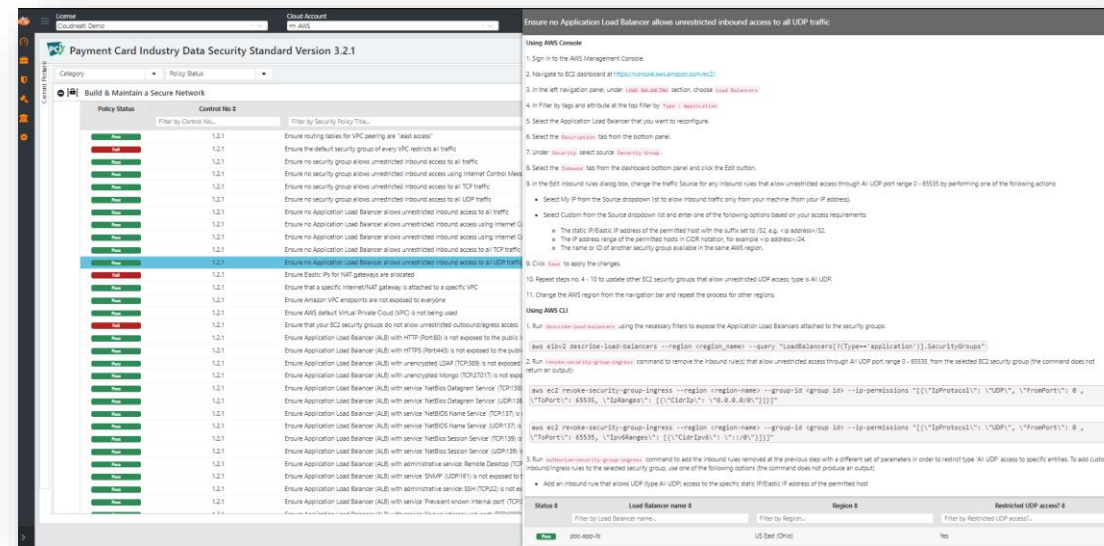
License
Cloudneeti Demo
Cloud Account
AWS

Payment Card Industry Data Security Standard Version 3.2.1

Current Posture

Category
Policy Status

Build & Maintain a Secure Network

| Policy Status | Control No | |
|---|---|---|
| | Filter by Control No... | Filter by Security Policy Title... |
| Pass | 1.2.1 | Ensure routing tables for VPC peering are "least access" |
| Fail | 1.2.1 | Ensure the default security group of every VPC restricts all traffic |
| Pass | 1.2.1 | Ensure no security group allows unrestricted inbound access to all traffic |
| Pass | 1.2.1 | Ensure no security group allows unrestricted inbound access using Internet Control Mess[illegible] |
| Pass | 1.2.1 | Ensure no security group allows unrestricted inbound access to all TCP traffic |
| Pass | 1.2.1 | Ensure no security group allows unrestricted inbound access to all UDP traffic |
| Pass | 1.2.1 | Ensure no Application Load Balancer allows unrestricted inbound access to all traffic |
| Pass | 1.2.1 | Ensure no Application Load Balancer allows unrestricted inbound access using Internet C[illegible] |
| Pass | 1.2.1 | Ensure no Application Load Balancer allows unrestricted inbound access using Internet C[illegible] |
| Pass | 1.2.1 | Ensure no Application Load Balancer allows unrestricted inbound access to all TCP traffic |
| Pass | 1.2.1 | Ensure no Application Load Balancer allows unrestricted inbound access to all UDP traffic |
| Fail | 1.2.1 | Ensure Elastic IPs for NAT gateways are allocated |
| Pass | 1.2.1 | Ensure that a specific Internet/NAT gateway is attached to a specific VPC |
| Pass | 1.2.1 | Ensure Amazon VPC endpoints are not exposed to everyone |
| Pass | 1.2.1 | Ensure AWS default Virtual Private Cloud (VPC) is not being used |
| Fail | 1.2.1 | Ensure that your EC2 security groups do not allow unrestricted outbound/egress access |
| Pass | 1.2.1 | Ensure Application Load Balancer (ALB) with HTTP (Port:80) is not exposed to the public i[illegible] |
| Pass | 1.2.1 | Ensure Application Load Balancer (ALB) with HTTPS (Port:443) is not exposed to the publ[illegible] |
| Pass | 1.2.1 | Ensure Application Load Balancer (ALB) with unencrypted LDAP (TCP:389) is not exposed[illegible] |
| Pass | 1.2.1 | Ensure Application Load Balancer (ALB) with unencrypted Mongo (TCP:27017) is not expo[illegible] |
| Pass | 1.2.1 | Ensure Application Load Balancer (ALB) with service 'NetBios Datagram Service' (TCP:138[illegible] |
| Pass | 1.2.1 | Ensure Application Load Balancer (ALB) with service 'NetBios Datagram Service' (UDP:138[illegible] |
| Pass | 1.2.1 | Ensure Application Load Balancer (ALB) with service 'NetBIOS Name Service' (TCP:137) is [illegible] |
| Pass | 1.2.1 | Ensure Application Load Balancer (ALB) with service 'NetBIOS Name Service' (UDP:137) is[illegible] |
| Pass | 1.2.1 | Ensure Application Load Balancer (ALB) with service 'NetBios Session Service' (TCP:139) is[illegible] |
| Pass | 1.2.1 | Ensure Application Load Balancer (ALB) with service 'NetBios Session Service' (UDP:139) is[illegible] |
| Pass | 1.2.1 | Ensure Application Load Balancer (ALB) with administrative service: Remote Desktop (TCP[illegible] |
| Pass | 1.2.1 | Ensure Application Load Balancer (ALB) with service 'SNMP' (UDP:161) is not exposed to t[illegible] |
| Pass | 1.2.1 | Ensure Application Load Balancer (ALB) with administrative service: SSH (TCP:22) is not ex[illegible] |
| Pass | 1.2.1 | Ensure Application Load Balancer (ALB) with service 'Prevalent known internal port' (TCP:3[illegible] |

Ensure no Application Load Balancer allows unrestricted inbound access to all UDP traffic

Using AWS Console

1. Sign in to the AWS Management Console.

2. Navigate to EC2 dashboard at https://console.aws.amazon.com/ec2/.

3. In the left navigation panel, under LOAD BALANCING section, choose Load Balancers

4. In Filter by tags and attribute at the top filter by Type : Application

5. Select the Application Load Balancer that you want to reconfigure.

6. Select the Description tab from the bottom panel.

7. Under Security select source Security Group.

8. Select the Inbound tab from the dashboard bottom panel and click the Edit button.

9. In the Edit inbound rules dialog box, change the traffic Source for any inbound rules that allow unrestricted access through All UDP port range 0 - 65535 by performing one of the following actions:

• Select My IP from the Source dropdown list to allow inbound traffic only from your machine (from your IP address).

• Select Custom from the Source dropdown list and enter one of the following options based on your access requirements:

○ The static IP/Elastic IP address of the permitted host with the suffix set to /32, e.g. <ip address>/32.
○ The IP address range of the permitted hosts in CIDR notation, for example <ip address>/24.
○ The name or ID of another security group available in the same AWS region.

9. Click Save to apply the changes.

10. Repeat steps no. 4 - 10 to update other EC2 security groups that allow unrestricted UDP access, type is All UDP.

11. Change the AWS region from the navigation bar and repeat the process for other regions.

Using AWS CLI

1. Run describe-load-balancers using the necessary filters to expose the Application Load Balancers attached to the security groups:

aws elbv2 describe-load-balancers --region {region_name} --query "LoadBalancers[?(Type=='application')].SecurityGroups"

2. Run revoke-security-group-ingress command to remove the inbound rule(s) that allow unrestricted access through All UDP port range 0 - 65535, from the selected EC2 security group (the command does not return an output)

aws ec2 revoke-security-group-ingress --region <region-name> --group-id <group id> --ip-permissions "[{\"IpProtocol\": \"UDP\", \"FromPort\": 0 , \"ToPort\": 65535, \"IpRanges\": [{\"CidrIp\": \"0.0.0.0/0\"}]}]"

aws ec2 revoke-security-group-ingress --region <region-name> --group-id <group id> --ip-permissions "[{\"IpProtocol\": \"UDP\", \"FromPort\": 0 , \"ToPort\": 65535, \"Ipv6Ranges\": [{\"CidrIpv6\": \"::/0\"}]}]"

3. Run authorize-security-group-ingress command to add the inbound rules removed at the previous step with a different set of parameters in order to restrict type 'All UDP' access to specific entities. To add custo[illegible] inbound/ingress rules to the selected security group, use one of the following options (the command does not produce an output)

• Add an inbound rule that allows UDP (type All UDP) access to the specific static IP/Elastic IP address of the permitted host

| Status | Load Balancer name | Region | Restricted UDP access? |
|---|---|---|---|
| | Filter by Load Balancer name... | Filter by Region... | Filter by Restricted UDP access?... |
| Pass | poc-app-lb | US East (Ohio) | Yes |